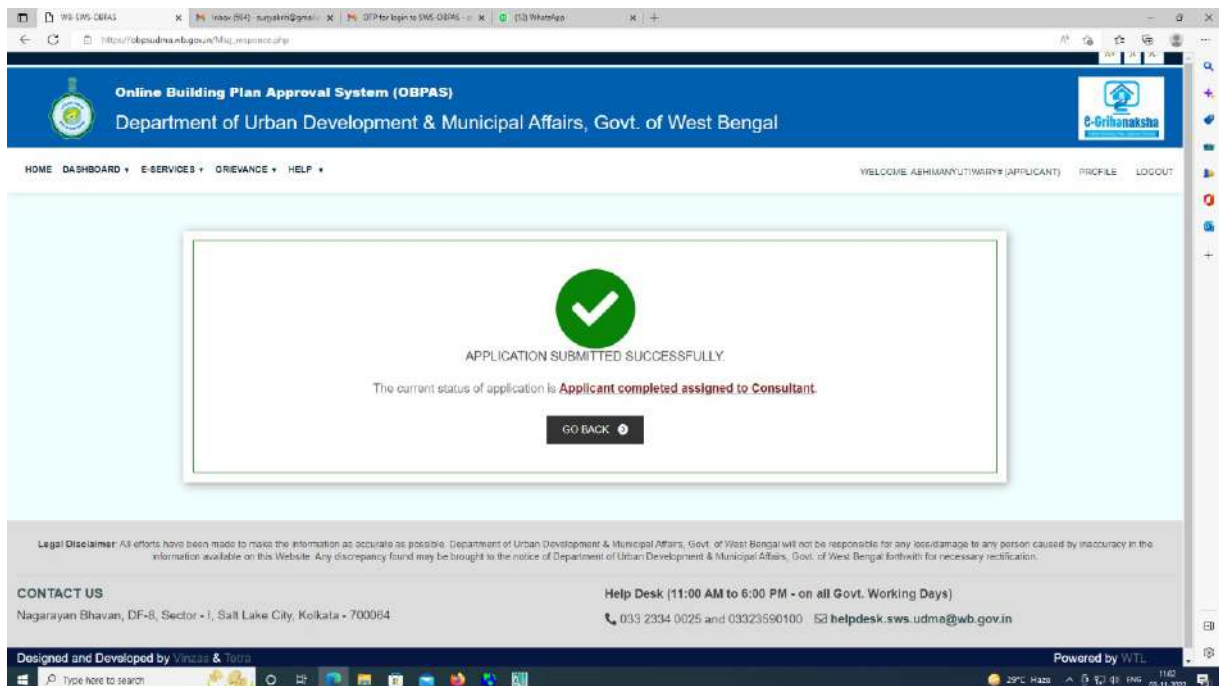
WB-SWS-OBPAS | Inbox (864) - suryakm@gmail... | OTP for login to SWS-OBPAS - ... | (13) WhatsApp

https://obpsudma.wb.gov.in/Msg_response.php

Online Building Plan Approval System (OBPAS)

Department of Urban Development & Municipal Affairs, Govt. of West Bengal

e-Grihanaksha

HOME DASHBOARD ▾ E-SERVICES ▾ GRIEVANCE ▾ HELP ▾

WELCOME ABHIMANYUTIWARY# (APPLICANT) PROFILE LOGOUT

APPLICATION SUBMITTED SUCCESSFULLY.

The current status of application is Applicant completed assigned to Consultant.

GO BACK

Legal Disclaimer: All efforts have been made to make the information as accurate as possible. Department of Urban Development & Municipal Affairs, Govt. of West Bengal will not be responsible for any loss/damage to any person caused by inaccuracy in the information available on this Website. Any discrepancy found may be brought to the notice of Department of Urban Development & Municipal Affairs, Govt. of West Bengal forthwith for necessary rectification.

CONTACT US

Nagarayan Bhavan, DF-8, Sector - I, Salt Lake City, Kolkata - 700064

Help Desk (11:00 AM to 6:00 PM - on all Govt. Working Days)

033 2334 0025 and 03323590100 helpdesk.sws.udma@wb.gov.in

Designed and Developed by Vinzas & Tetra

Powered by WTL

Type here to search

29°C Haze ENG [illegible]